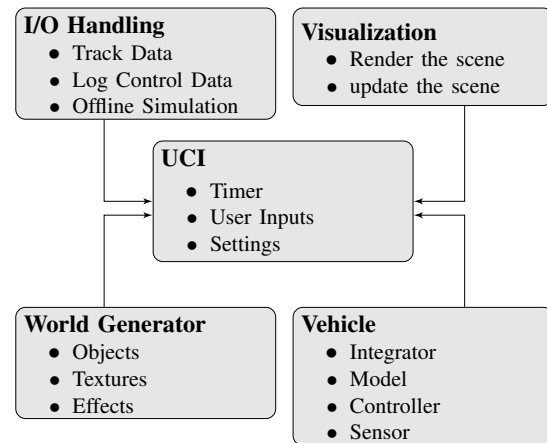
I/O Handling
• Track Data
• Log Control Data
• Offline Simulation

Visualization
• Render the scene
• update the scene

UCI
• Timer
• User Inputs
• Settings

World Generator
• Objects
• Textures
• Effects

Vehicle
• Integrator
• Model
• Controller
• Sensor